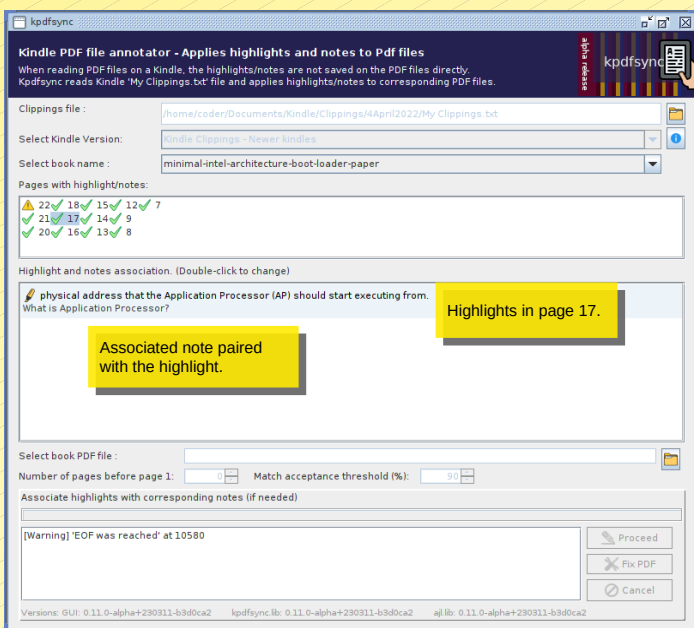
kpdfsync

Kindle PDF file annotator - Applies highlights and notes to Pdf files

When reading PDF files on a Kindle, the highlights/notes are not saved on the PDF files directly. Kpdfsync reads Kindle 'My Clippings.txt' file and applies highlights/notes to corresponding PDF files.

alpha release

kpdfsync

Clippings file :

/home/coder/Documents/Kindle/Clippings/4April2022/My Clippings.txt

Select Kindle Version:

Kindle Clippings - Newer kindles

Select book name :

minimal-intel-architecture-boot-loader-paper

Pages with highlight/notes:

22 18 15 12 7
21 17 14 9
20 16 13 8

Highlight and notes association. (Double-click to change)

physical address that the Application Processor (AP) should start executing from.
What is Application Processor?

Highlights in page 17.

Associated note paired with the highlight.

Select book PDF file :

Number of pages before page 1: 0

Match acceptance threshold (%): 90

Associate highlights with corresponding notes (if needed)

[Warning] 'EOF was reached' at 10580

Proceed

Fix PDF

Cancel

Versions: GUI: 0.11.0-alpha+230311-b3d0ca2   kpdfsync.lib: 0.11.0-alpha+230311-b3d0ca2   ajl.lib: 0.11.0-alpha+230311-b3d0ca2